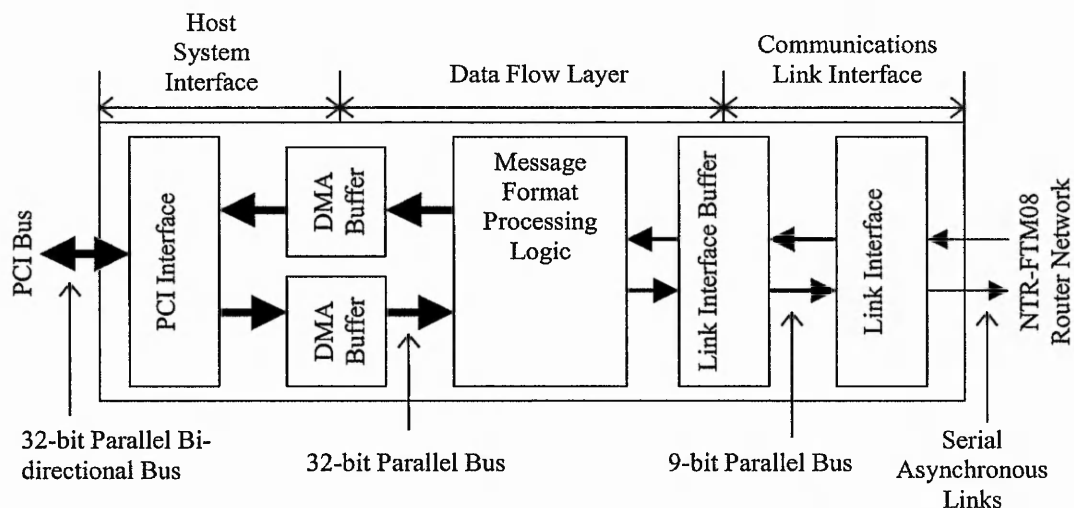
Host System Interface

Data Flow Layer

Communications Link Interface

PCI Bus

PCI Interface

DMA Buffer

DMA Buffer

Message Format Processing Logic

Link Interface Buffer

Link Interface

NTR-FTM08 Router Network

32-bit Parallel Bi-directional Bus

32-bit Parallel Bus

9-bit Parallel Bus

Serial Asynchronous Links